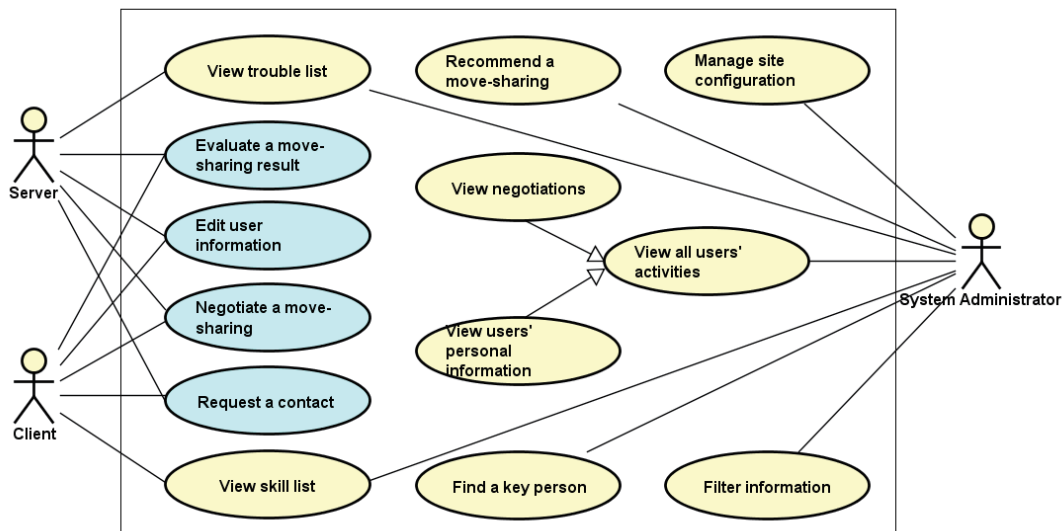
Server

Client

View trouble list

Evaluate a move-sharing result

Edit user information

Negotiate a move-sharing

Request a contact

View skill list

Recommend a move-sharing

Manage site configuration

View negotiations

View all users' activities

View users' personal information

Find a key person

Filter information

System Administrator